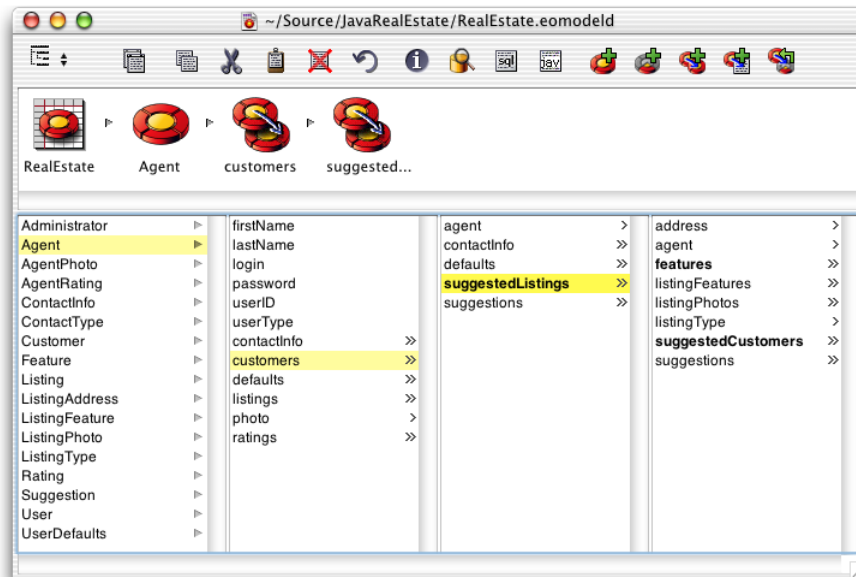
~/Source/JavaRealEstate/RealEstate.eomodeld

sql jav

RealEstate Agent customers suggested...

Administrator
Agent
AgentPhoto
AgentRating
ContactInfo
ContactType
Customer
Feature
Listing
ListingAddress
ListingFeature
ListingPhoto
ListingType
Rating
Suggestion
User
UserDefaults

firstName
lastName
login
password
userID
userType
contactInfo
customers
defaults
listings
photo
ratings

agent
contactInfo
defaults
suggestedListings
suggestions

address
agent
features
listingFeatures
listingPhotos
listingType
suggestedCustomers
suggestions